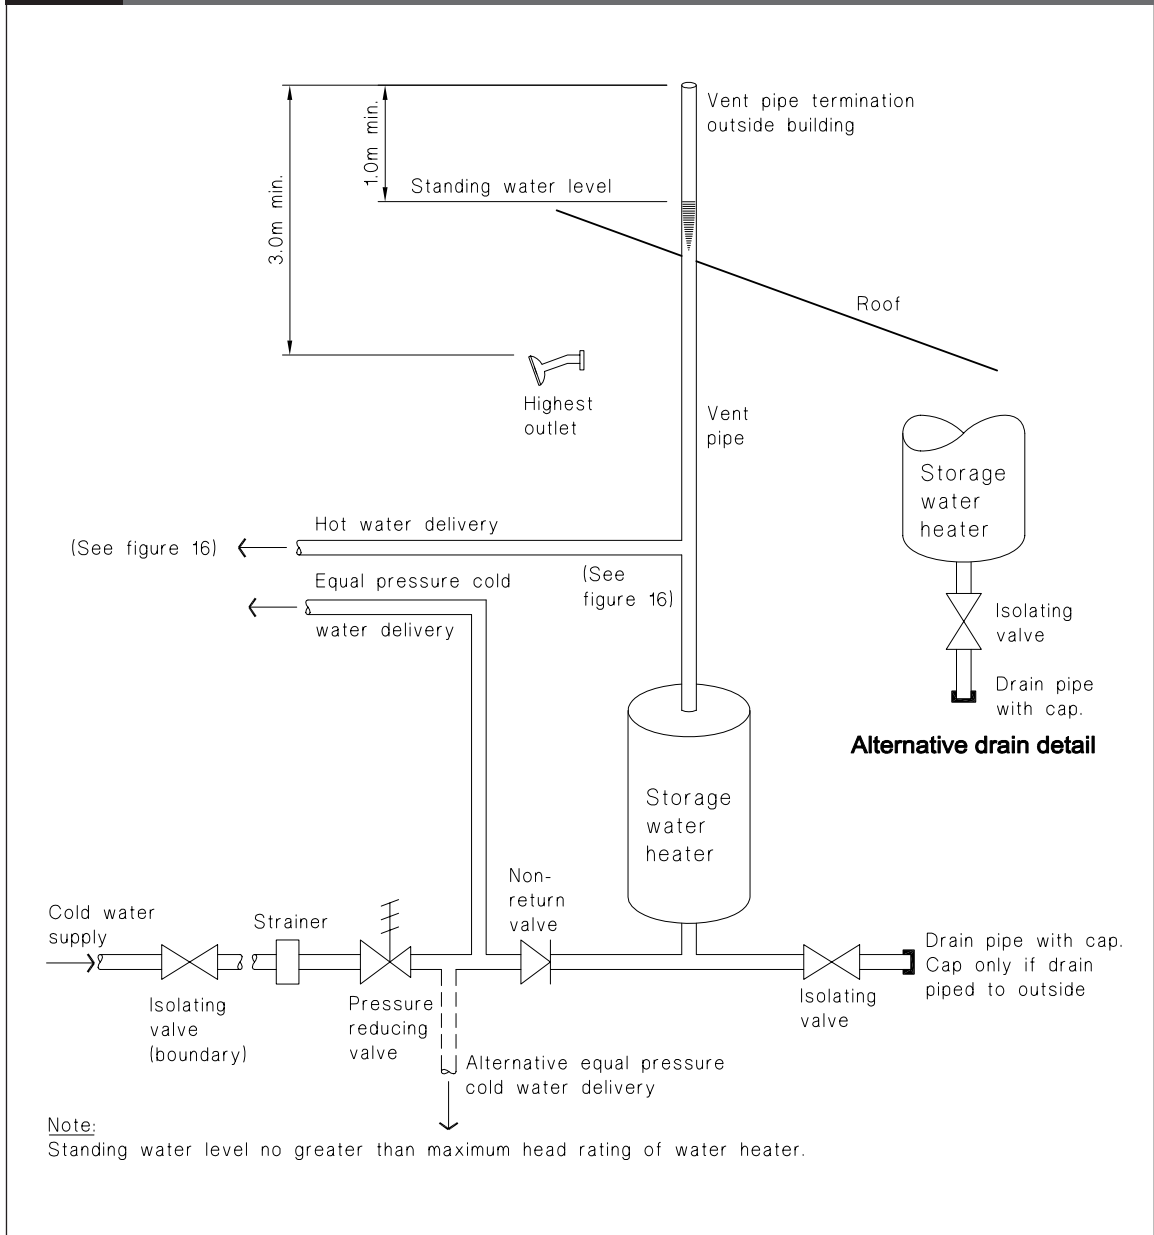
3.0m min.

1.0m min.

Vent pipe termination outside building

Standing water level

Roof

Highest outlet

Vent pipe

Storage water heater

Isolating valve

Drain pipe with cap.

Alternative drain detail

(See figure 16)

Hot water delivery

Equal pressure cold water delivery

(See figure 16)

Storage water heater

Cold water supply

Isolating valve (boundary)

Strainer

Pressure reducing valve

Non-return valve

Isolating valve

Drain pipe with cap. Cap only if drain piped to outside

Alternative equal pressure cold water delivery

Note:
Standing water level no greater than maximum head rating of water heater.